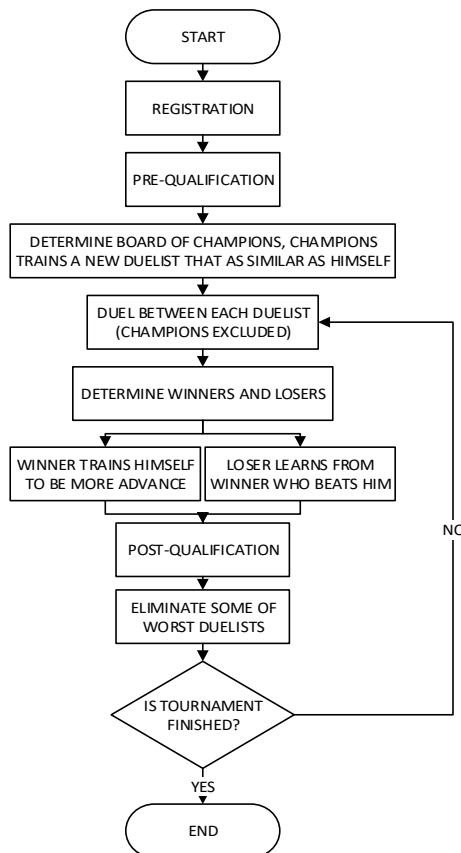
START

REGISTRATION

PRE-QUALIFICATION

DETERMINE BOARD OF CHAMPIONS, CHAMPIONS TRAINS A NEW DUELIST THAT AS SIMILAR AS HIMSELF

DUEL BETWEEN EACH DUELIST (CHAMPIONS EXCLUDED)

DETERMINE WINNERS AND LOSERS

WINNER TRAINS HIMSELF TO BE MORE ADVANCE

LOSER LEARNS FROM WINNER WHO BEATS HIM

POST-QUALIFICATION

ELIMINATE SOME OF WORST DUELISTS

IS TOURNAMENT FINISHED?

NO

YES

END